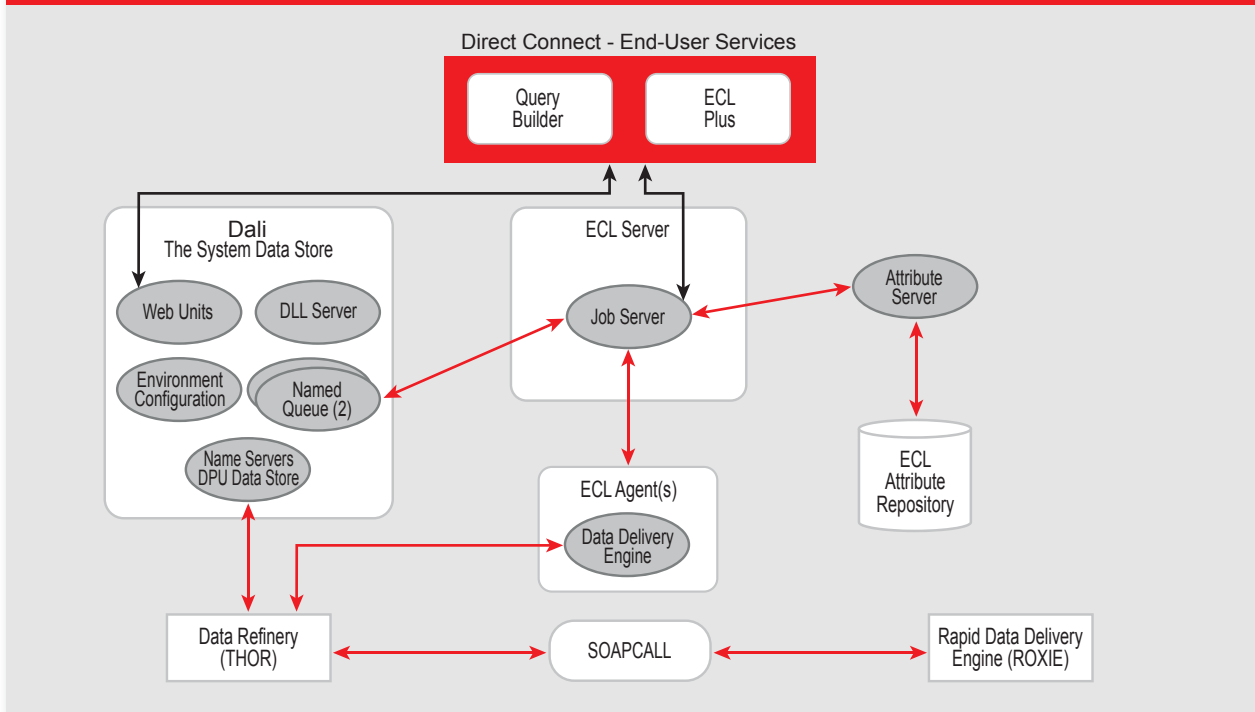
Direct Connect - End-User Services

Query Builder

ECL Plus

Dali
The System Data Store

Web Units

DLL Server

Environment Configuration

Named Queue (2)

Name Servers DPU Data Store

ECL Server

Job Server

Attribute Server

ECL Attribute Repository

ECL Agent(s)

Data Delivery Engine

Data Refinery (THOR)

SOAPCALL

Rapid Data Delivery Engine (ROXIE)